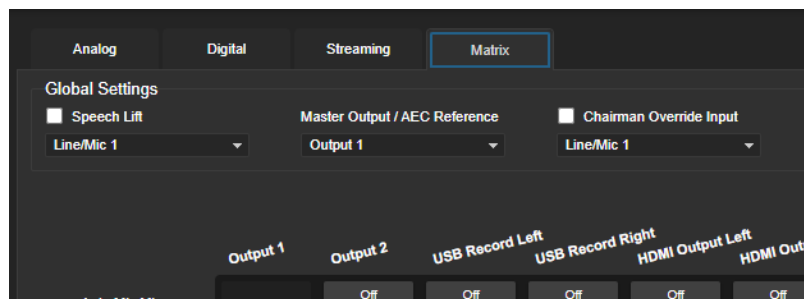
Analog Digital Streaming Matrix

Global Settings

Speech Lift

Line/Mic 1

Master Output / AEC Reference

Output 1

Chairman Override Input

Line/Mic 1

Output 1 Output 2 USB Record Left USB Record Right HDMI Output Left HDMI Out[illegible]

Off Off Off Off Off